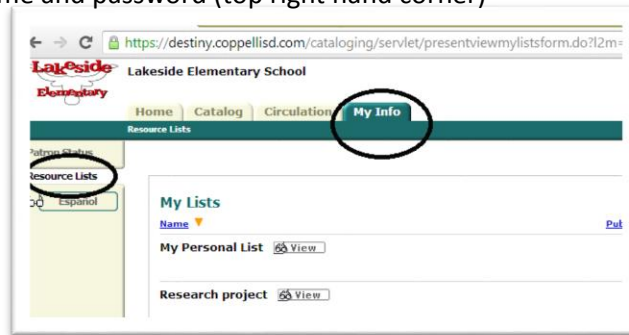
me and password (top right hand corner)

https://destiny.coppellisd.com/cataloging/servlet/presentviewmylistsform.do?l2m=

Lakeside Elementary

Lakeside Elementary School

Home | Catalog | Circulation | My Info

Resource Lists

Patron Status

Resource Lists

Español

My Lists

Name

Pub

My Personal List View

Research project View